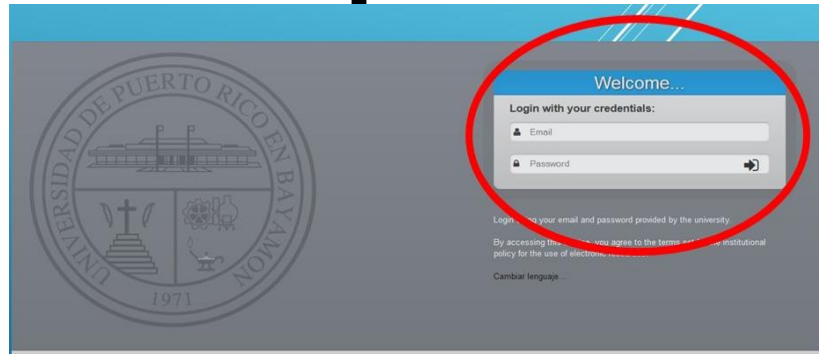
UNIVERSIDAD DE PUERTO RICO EN BAYAMON

1971

Welcome...

Login with your credentials:

Email

Password

Login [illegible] your email and password provided by the university.

By accessing this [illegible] you agree to the terms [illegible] institutional policy for the use of electronic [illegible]

Cambiar lenguaje...